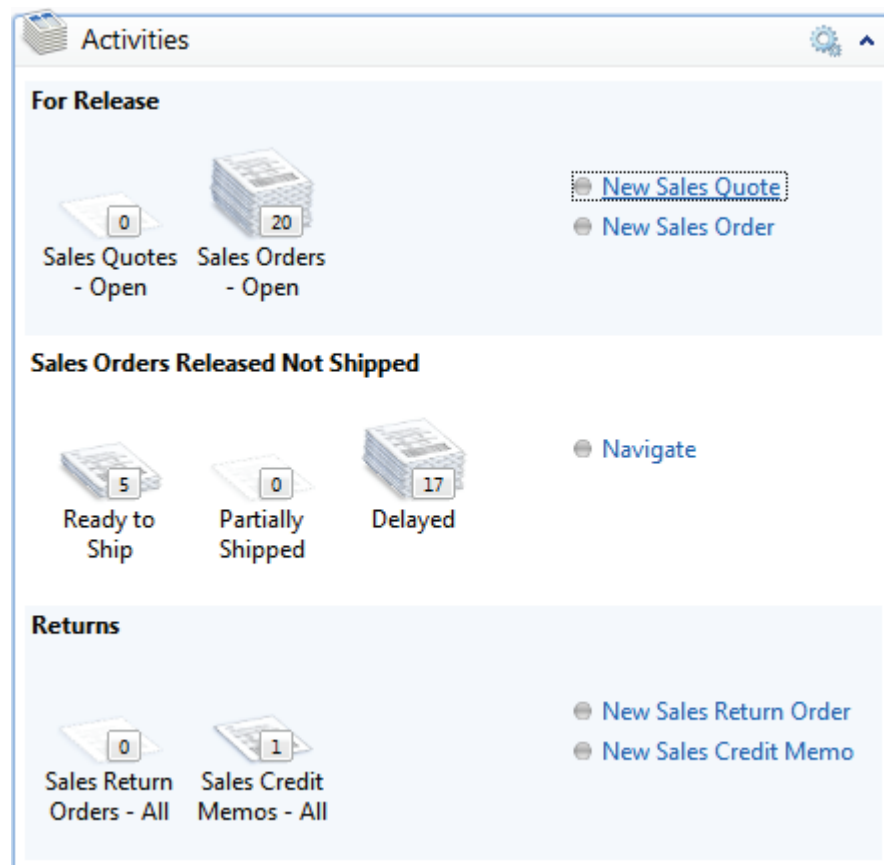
Activities

For Release

0
Sales Quotes - Open

20
Sales Orders - Open

New Sales Quote
New Sales Order

Sales Orders Released Not Shipped

5
Ready to Ship

0
Partially Shipped

17
Delayed

Navigate

Returns

0
Sales Return Orders - All

1
Sales Credit Memos - All

New Sales Return Order
New Sales Credit Memo